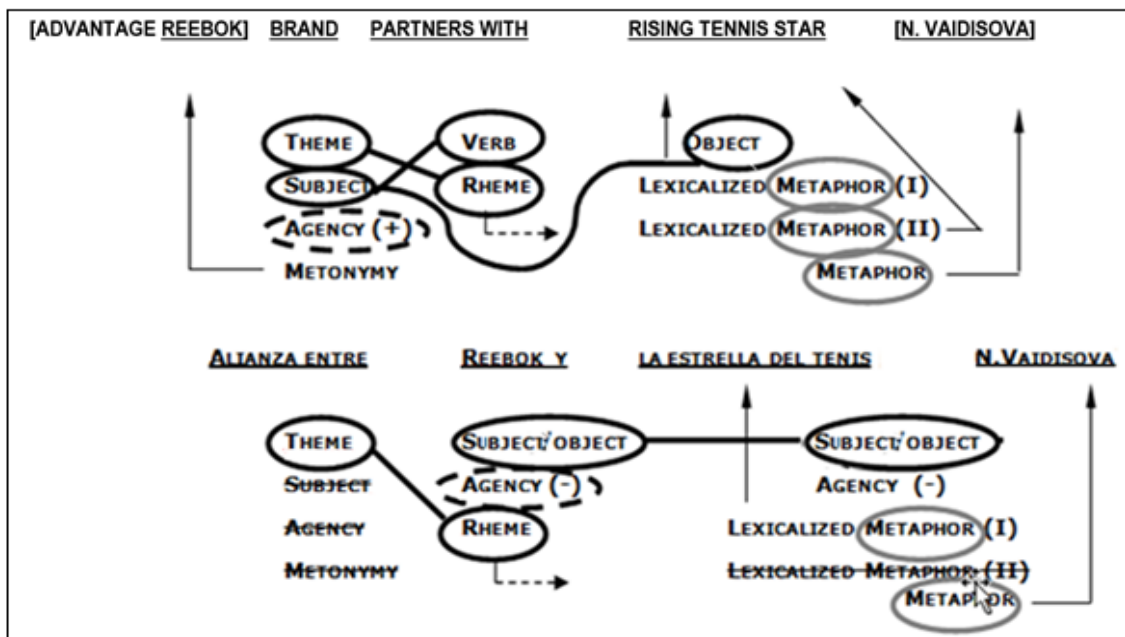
[ADVANTAGE REEBOK] BRAND PARTNERS WITH RISING TENNIS STAR [N. VAIDISOVA]

THEME
SUBJECT
AGENCY (+)
METONYMY

VERB
RHEME

OBJECT
LEXICALIZED METAPHOR (I)
LEXICALIZED METAPHOR (II)
METAPHOR

ALIANZA ENTRE REEBOK Y LA ESTRELLA DEL TENIS N.VAIDISOVA

THEME
SUBJECT
AGENCY
METONYMY

SUBJECT/OBJECT
AGENCY (-)
RHEME

SUBJECT/OBJECT
AGENCY (-)
LEXICALIZED METAPHOR (I)
LEXICALIZED METAPHOR (II)
METAPHOR